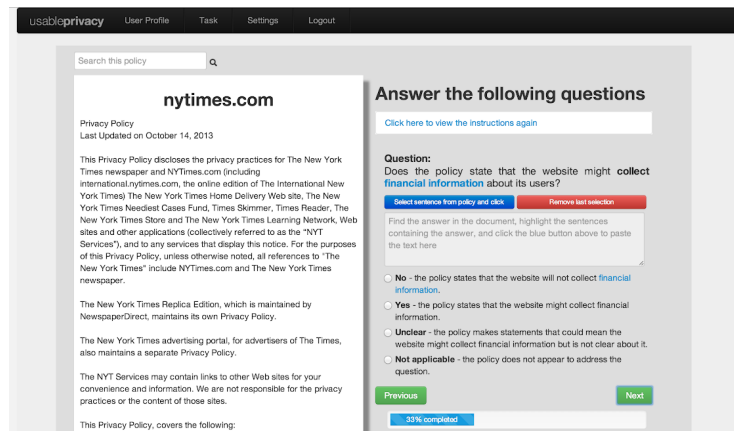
usableprivacy User Profile Task Settings Logout

Search this policy

nytimes.com

Privacy Policy
Last Updated on October 14, 2013

This Privacy Policy discloses the privacy practices for The New York Times newspaper and NYTimes.com (including international.nytimes.com, the online edition of The International New York Times) The New York Times Home Delivery Web site, The New York Times Neediest Cases Fund, Times Skimmer, Times Reader, The New York Times Store and The New York Times Learning Network, Web sites and other applications (collectively referred to as the "NYT Services"), and to any services that display this notice. For the purposes of this Privacy Policy, unless otherwise noted, all references to "The New York Times" include NYTimes.com and The New York Times newspaper.

The New York Times Replica Edition, which is maintained by NewspaperDirect, maintains its own Privacy Policy.

The New York Times advertising portal, for advertisers of The Times, also maintains a separate Privacy Policy.

The NYT Services may contain links to other Web sites for your convenience and information. We are not responsible for the privacy practices or the content of those sites.

This Privacy Policy, covers the following:

Answer the following questions

Click here to view the instructions again

Question:
Does the policy state that the website might collect financial information about its users?

Select sentence from policy and click
Remove last selection

Find the answer in the document, highlight the sentences containing the answer, and click the blue button above to paste the text here

No - the policy states that the website will not collect financial information.

Yes - the policy states that the website might collect financial information.

Unclear - the policy makes statements that could mean the website might collect financial information but is not clear about it.

Not applicable - the policy does not appear to address the question.

Previous
Next

33% completed